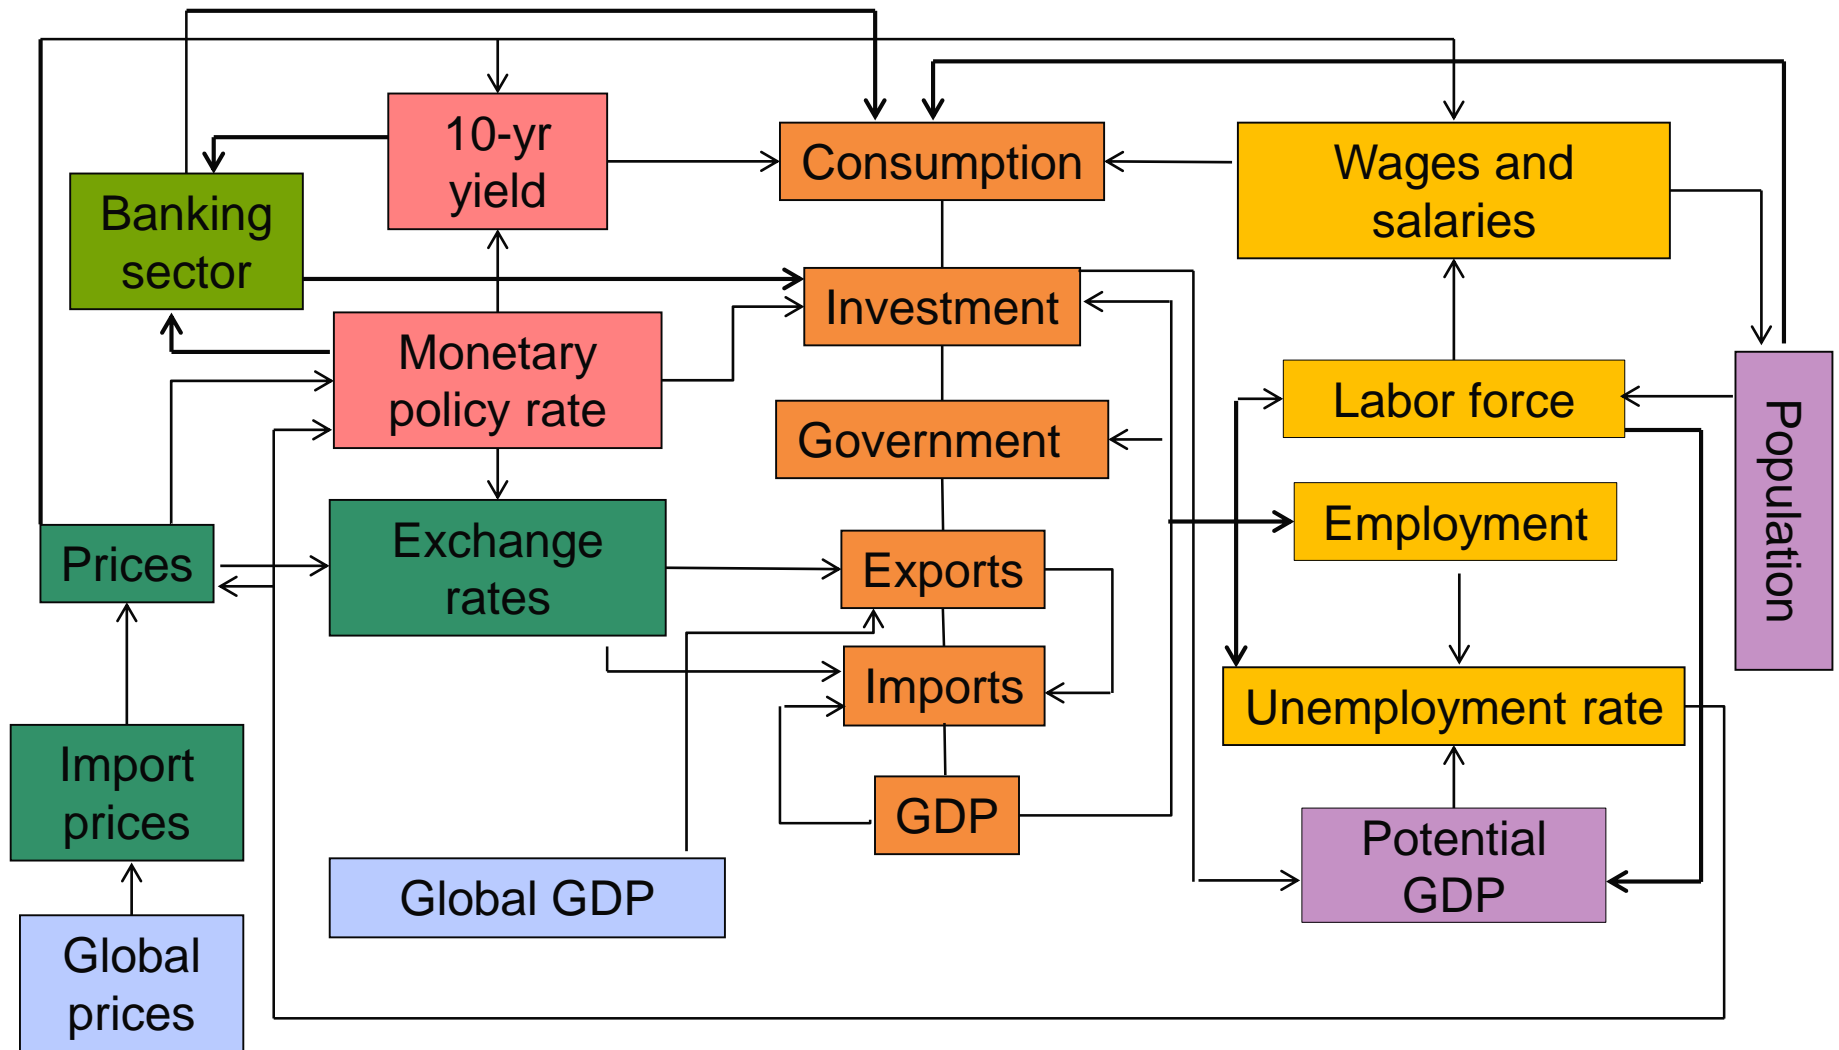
10-yr yield

Consumption

Wages and salaries

Banking sector

Investment

Monetary policy rate

Labor force

Population

Government

Employment

Exchange rates

Prices

Exports

Imports

Unemployment rate

Import prices

GDP

Potential GDP

Global GDP

Global prices